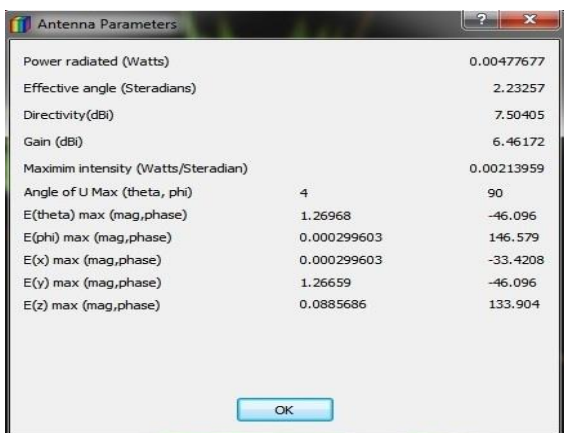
Antenna Parameters

?

x

Power radiated (Watts) 0.00477677

Effective angle (Steradians) 2.23257

Directivity(dBi) 7.50405

Gain (dBi) 6.46172

Maximim intensity (Watts/Steradian) 0.00213959

| | | |
|---|---|---|
| Angle of U Max (theta, phi) | 4 | 90 |
| E(theta) max (mag,phase) | 1.26968 | -46.096 |
| E(phi) max (mag,phase) | 0.000299603 | 146.579 |
| E(x) max (mag,phase) | 0.000299603 | -33.4208 |
| E(y) max (mag,phase) | 1.26659 | -46.096 |
| E(z) max (mag,phase) | 0.0885686 | 133.904 |

OK